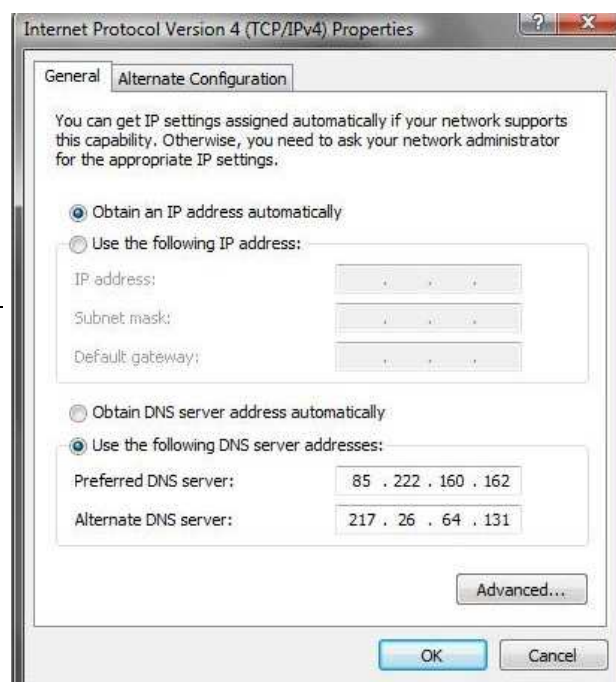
Internet Protocol Version 4 (TCP/IPv4) Properties

?

General

Alternate Configuration

You can get IP settings assigned automatically if your network supports this capability. Otherwise, you need to ask your network administrator for the appropriate IP settings.

Obtain an IP address automatically

Use the following IP address:

IP address:

Subnet mask:

Default gateway:

Obtain DNS server address automatically

Use the following DNS server addresses:

Preferred DNS server: 85 . 222 . 160 . 162

Alternate DNS server: 217 . 26 . 64 . 131

Advanced...

OK

Cancel